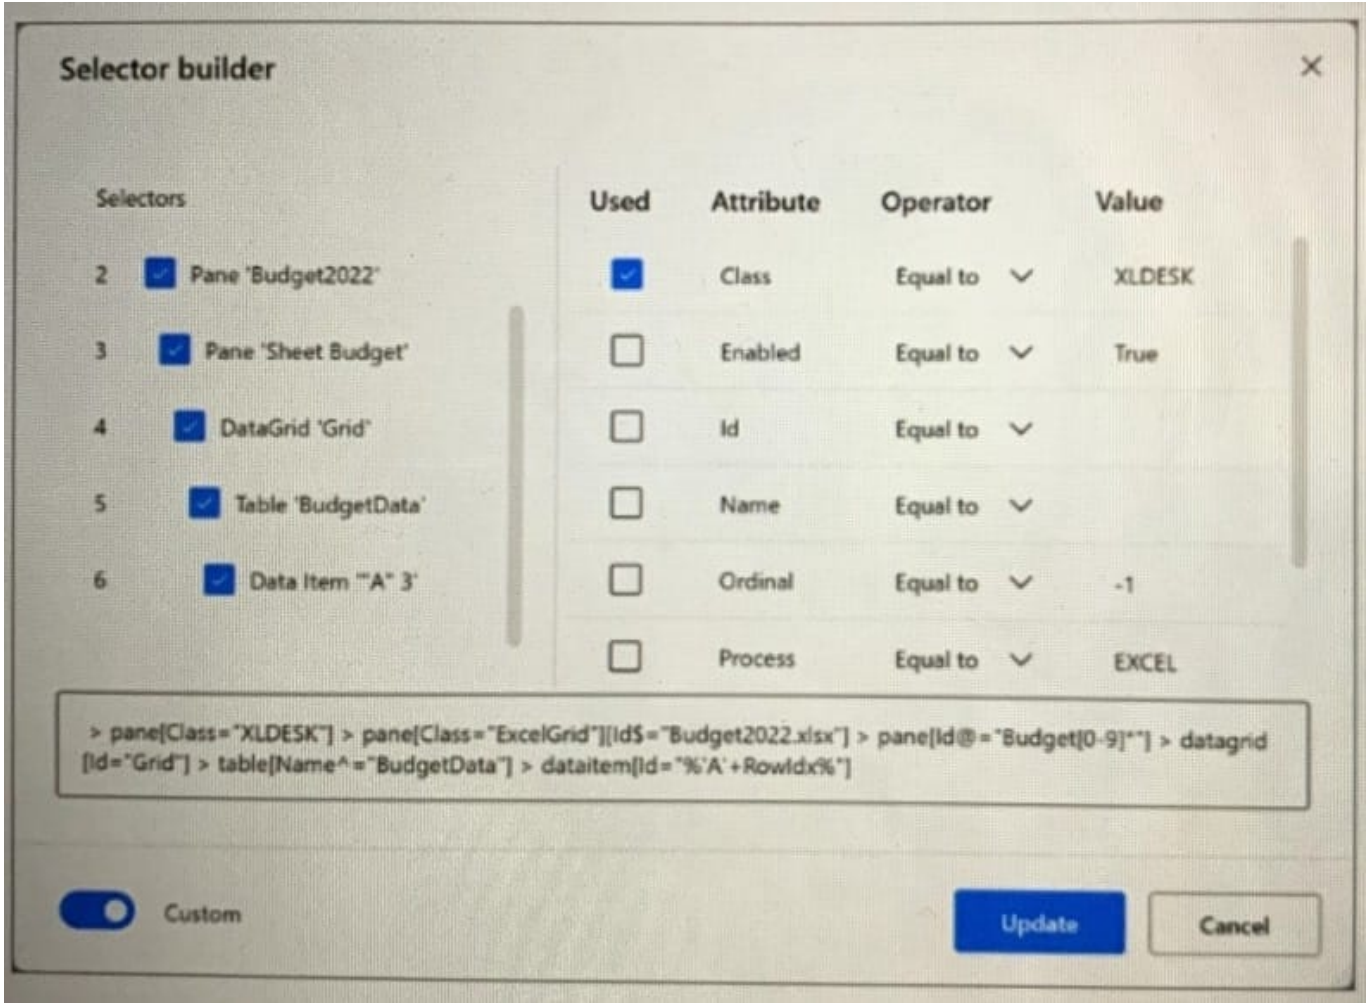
Selector builder

×

Selectors

2 Pane 'Budget2022'

3 Pane 'Sheet Budget'

4 DataGrid 'Grid'

5 Table 'BudgetData'

6 Data Item '"A" 3'

| Used | Attribute | Operator | Value |
|---|---|---|---|
| ☑ | Class | Equal to | XLDESK |
| ☐ | Enabled | Equal to | True |
| ☐ | Id | Equal to | |
| ☐ | Name | Equal to | |
| ☐ | Ordinal | Equal to | -1 |
| ☐ | Process | Equal to | EXCEL |

> pane[Class="XLDESK"] > pane[Class="ExcelGrid"][Id$="Budget2022.xlsx"] > pane[Id@="Budget[0-9]*"] > datagrid [Id="Grid"] > table[Name^="BudgetData"] > dataitem[Id="%'A'+RowIdx%"]

Custom

Update

Cancel